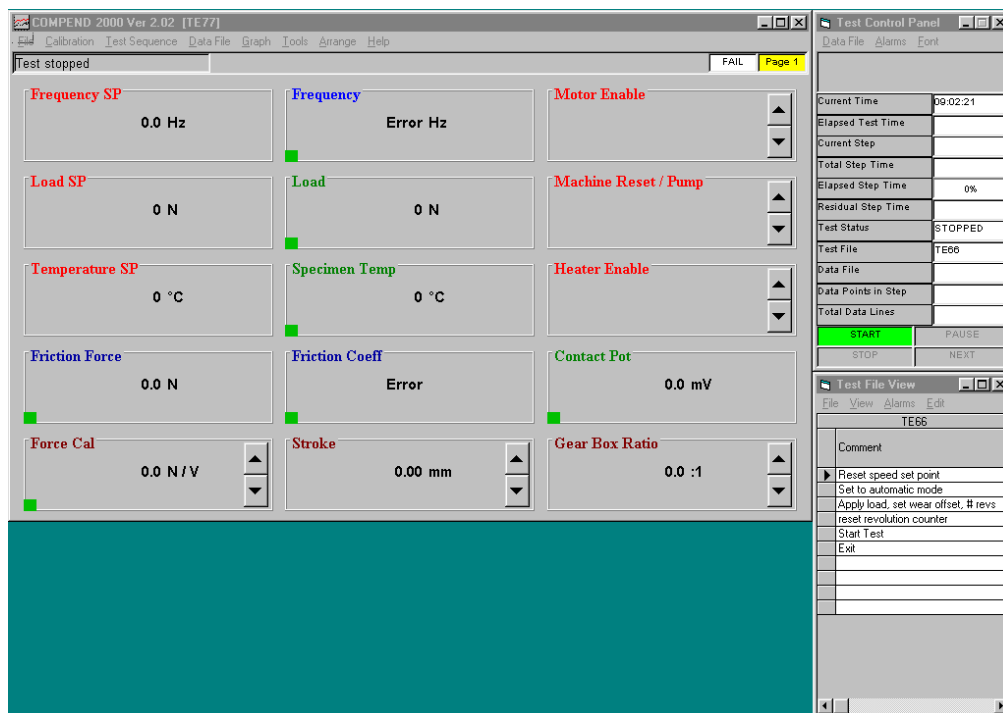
COMPEND 2000 Ver 2.02 [TE77]

File Calibration Test Sequence Data File Graph Tools Arrange Help

Test stopped

FAIL Page 1

Frequency SP
0.0 Hz

Frequency
Error Hz

Motor Enable

Load SP
0 N

Load
0 N

Machine Reset / Pump

Temperature SP
0 °C

Specimen Temp
0 °C

Heater Enable

Friction Force
0.0 N

Friction Coeff
Error

Contact Pot
0.0 mV

Force Cal
0.0 N / V

Stroke
0.00 mm

Gear Box Ratio
0.0 :1

Test Control Panel

Data File Alarms Font

| | |
|---|---|
| Current Time | 09:02:21 |
| Elapsed Test Time | |
| Current Step | |
| Total Step Time | |
| Elapsed Step Time | 0% |
| Residual Step Time | |
| Test Status | STOPPED |
| Test File | TE66 |
| Data File | |
| Data Points in Step | |
| Total Data Lines | |

START PAUSE
STOP NEXT

Test File View

File View Alarms Edit

TE66

Comment
Reset speed set point
Set to automatic mode
Apply load, set wear offset, # revs
reset revolution counter
Start Test
Exit